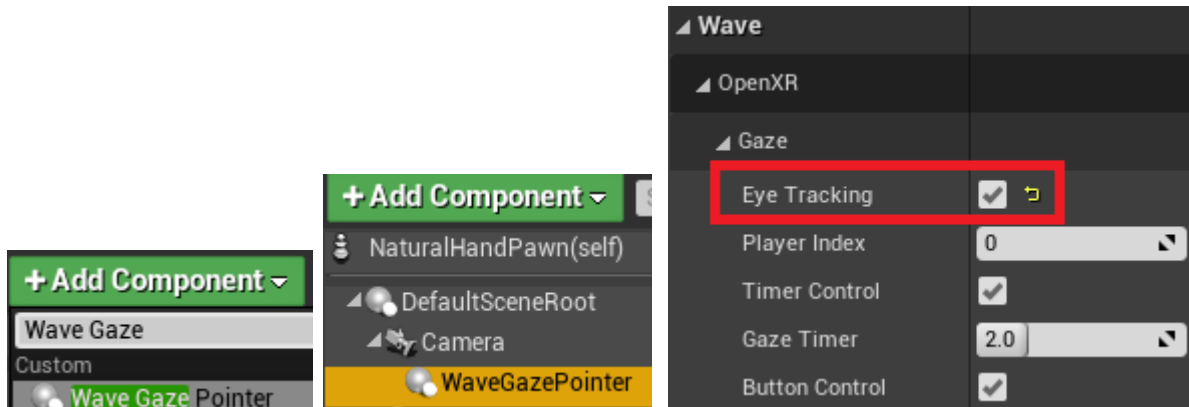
+ Add Component
Wave Gaze
Custom
Wave Gaze Pointer

+ Add Component
NaturalHandPawn(self)
DefaultSceneRoot
Camera
WaveGazePointer

Wave
OpenXR
Gaze
Eye Tracking
Player Index 0
Timer Control
Gaze Timer 2.0
Button Control